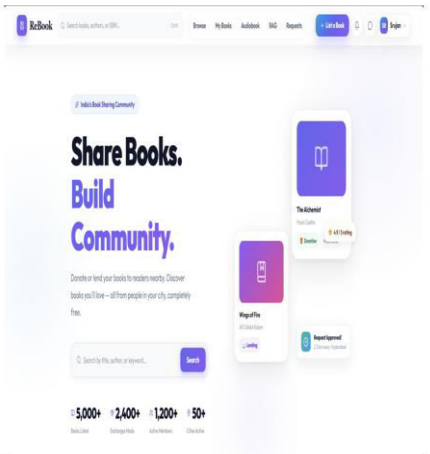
ReBook
Search books, authors, or ISBN...
Browse
My Books
Audiobook
RAG
Requests
+ List a Book
Srujan

India's Book Sharing Community

Share Books. Build Community.

Donate or lend your books to readers nearby. Discover books you'll love — all from people in your city, completely free.

Search by title, author, or keyword...
Search

5,000+
Books Listed
2,400+
Exchanges Made
1,200+
Active Members
50+
Cities Active

The Alchemist
Paulo Coelho
Donation
4.8 | Exciting

Wings of Fire
APJ Abdul Kalam
Lending

Request Approved
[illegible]